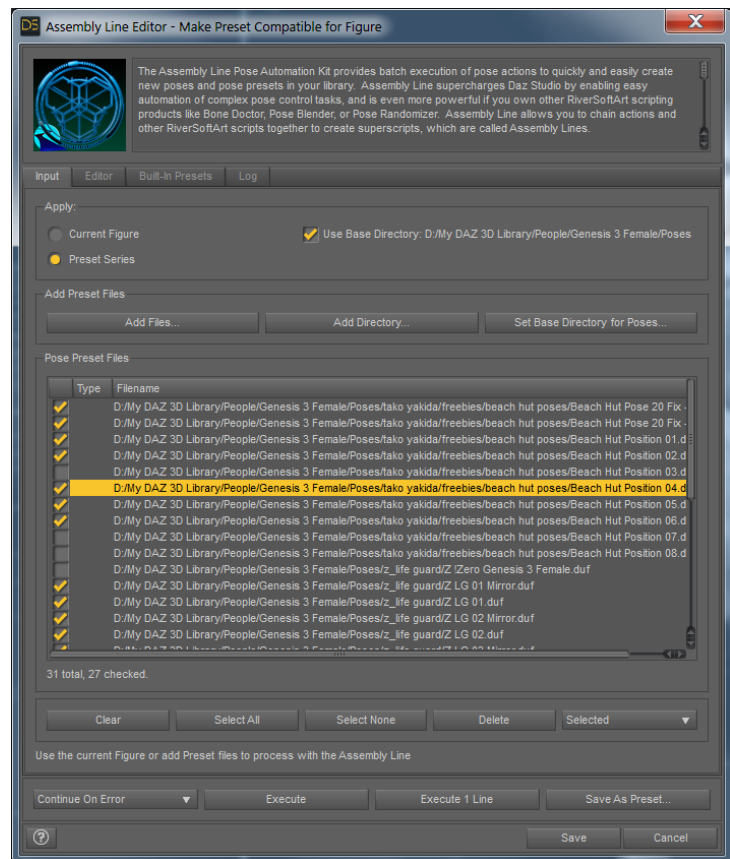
DS Assembly Line Editor - Make Preset Compatible for Figure

The Assembly Line Pose Automation Kit provides batch execution of pose actions to quickly and easily create new poses and pose presets in your library. Assembly Line supercharges Daz Studio by enabling easy automation of complex pose control tasks, and is even more powerful if you own other RiverSoftArt scripting products like Bone Doctor, Pose Blender, or Pose Randomizer. Assembly Line allows you to chain actions and other RiverSoftArt scripts together to create superscripts, which are called Assembly Lines.

Input | Editor | Built-In Presets | Log

Apply:
Current Figure
Preset Series
Use Base Directory: D:/My DAZ 3D Library/People/Genesis 3 Female/Poses

Add Preset Files
Add Files... | Add Directory... | Set Base Directory for Poses...

Pose Preset Files

| Type | Filename |
|---|---|
| | D:/My DAZ 3D Library/People/Genesis 3 Female/Poses/tako yakida/freebies/beach hut poses/Beach Hut Pose 20 Fix - |
| | D:/My DAZ 3D Library/People/Genesis 3 Female/Poses/tako yakida/freebies/beach hut poses/Beach Hut Pose 20 Fix - |
| | D:/My DAZ 3D Library/People/Genesis 3 Female/Poses/tako yakida/freebies/beach hut poses/Beach Hut Position 01.d |
| | D:/My DAZ 3D Library/People/Genesis 3 Female/Poses/tako yakida/freebies/beach hut poses/Beach Hut Position 02.d |
| | D:/My DAZ 3D Library/People/Genesis 3 Female/Poses/tako yakida/freebies/beach hut poses/Beach Hut Position 03.d |
| | D:/My DAZ 3D Library/People/Genesis 3 Female/Poses/tako yakida/freebies/beach hut poses/Beach Hut Position 04.d |
| | D:/My DAZ 3D Library/People/Genesis 3 Female/Poses/tako yakida/freebies/beach hut poses/Beach Hut Position 05.d |
| | D:/My DAZ 3D Library/People/Genesis 3 Female/Poses/tako yakida/freebies/beach hut poses/Beach Hut Position 06.d |
| | D:/My DAZ 3D Library/People/Genesis 3 Female/Poses/tako yakida/freebies/beach hut poses/Beach Hut Position 07.d |
| | D:/My DAZ 3D Library/People/Genesis 3 Female/Poses/tako yakida/freebies/beach hut poses/Beach Hut Position 08.d |
| | D:/My DAZ 3D Library/People/Genesis 3 Female/Poses/z_life guard/Z !Zero Genesis 3 Female.duf |
| | D:/My DAZ 3D Library/People/Genesis 3 Female/Poses/z_life guard/Z LG 01 Mirror.duf |
| | D:/My DAZ 3D Library/People/Genesis 3 Female/Poses/z_life guard/Z LG 01.duf |
| | D:/My DAZ 3D Library/People/Genesis 3 Female/Poses/z_life guard/Z LG 02 Mirror.duf |
| | D:/My DAZ 3D Library/People/Genesis 3 Female/Poses/z_life guard/Z LG 02.duf |
| | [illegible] |

31 total, 27 checked.

Clear | Select All | Select None | Delete | Selected

Use the current Figure or add Preset files to process with the Assembly Line

Continue On Error | Execute | Execute 1 Line | Save As Preset...

? | Save | Cancel